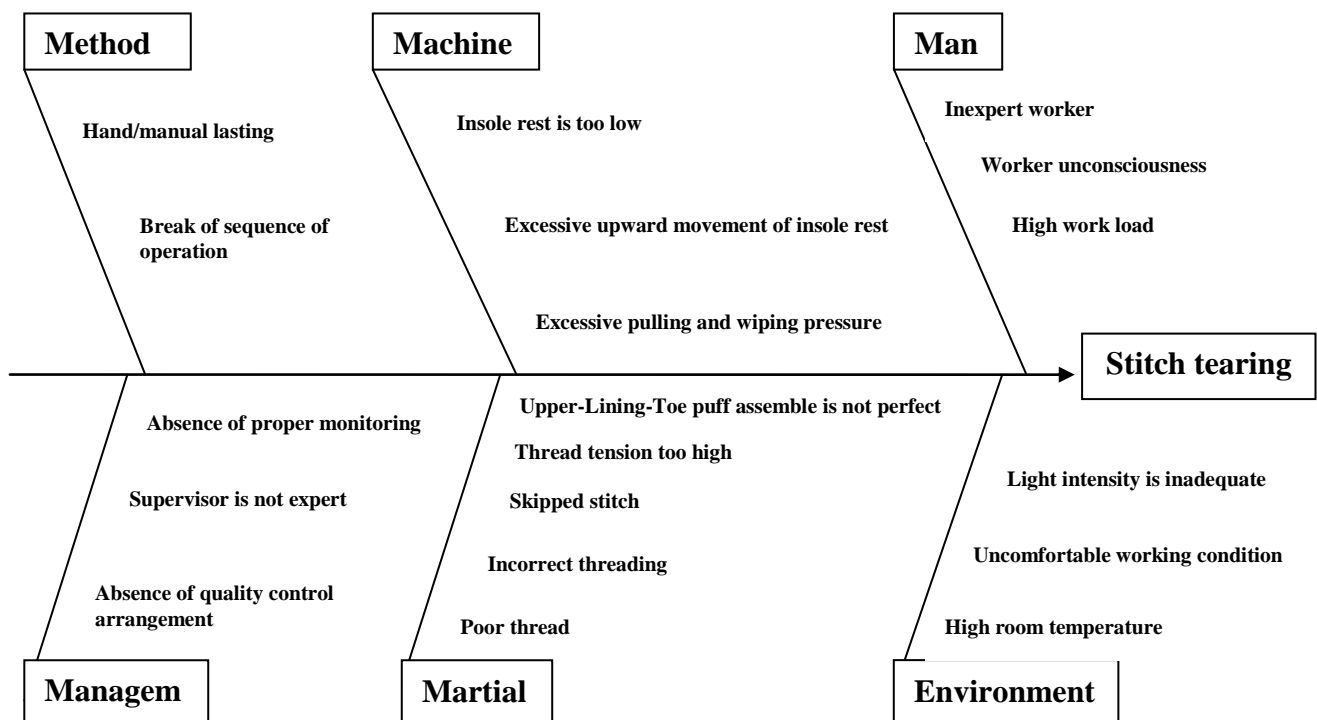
Method

Hand/manual lasting

Break of sequence of operation

Machine

Insole rest is too low

Excessive upward movement of insole rest

Excessive pulling and wiping pressure

Man

Inexpert worker

Worker unconsciousness

High work load

Stitch tearing

Absence of proper monitoring

Supervisor is not expert

Absence of quality control arrangement

Managem

Upper-Lining-Toe puff assemble is not perfect

Thread tension too high

Skipped stitch

Incorrect threading

Poor thread

Martial

Light intensity is inadequate

Uncomfortable working condition

High room temperature

Environment